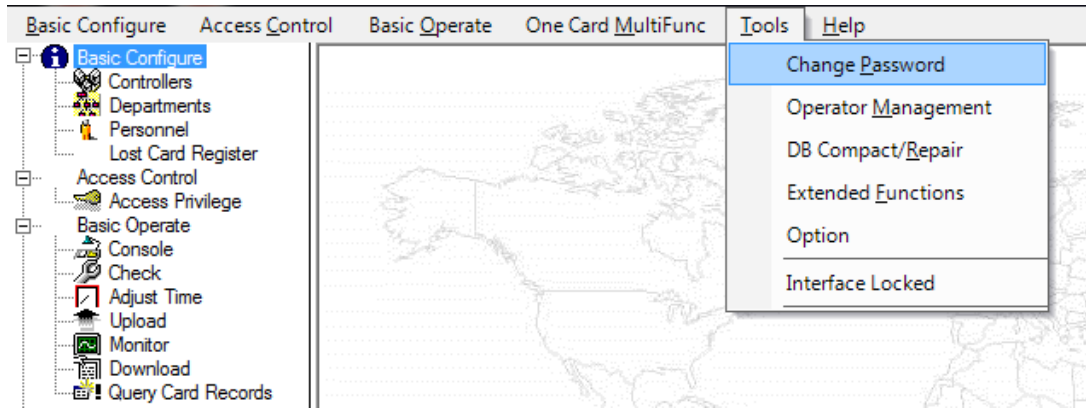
Basic Configure Access Control Basic Operate One Card MultiFunc Tools Help

Basic Configure
Controllers
Departments
Personnel
Lost Card Register
Access Control
Access Privilege
Basic Operate
Console
Check
Adjust Time
Upload
Monitor
Download
Query Card Records

Change Password
Operator Management
DB Compact/Repair
Extended Functions
Option
Interface Locked